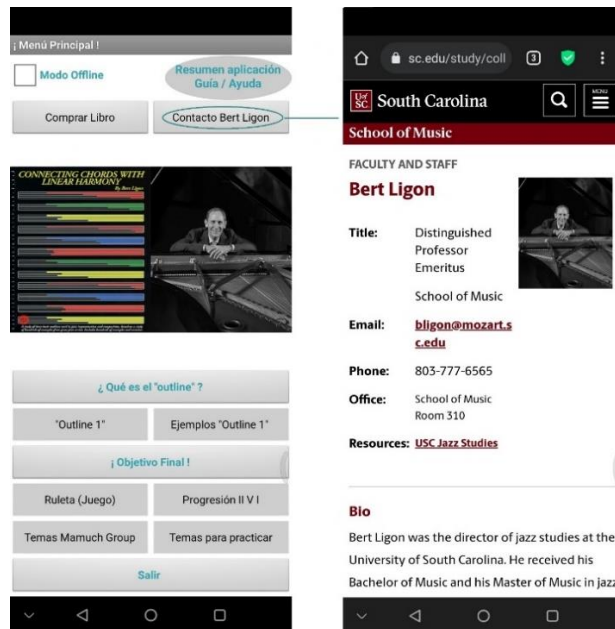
¡ Menú Principal !

Modo Offline

Resumen aplicación Guía / Ayuda

Comprar Libro

Contacto Bert Ligon

CONNECTING CHORDS WITH LINEAR HARMONY

By Bert Ligon

¿ Qué es el "outline" ?

"Outline 1"

Ejemplos "Outline 1"

¡ Objetivo Final !

Ruleta (Juego)

Progresión II V I

Temas Mamuch Group

Temas para practicar

Salir

sc.edu/study/coll

3

South Carolina

MENU

School of Music

FACULTY AND STAFF

Bert Ligon

| | |
|---|---|
| Title: | Distinguished Professor Emeritus<br>School of Music |
| Email: | bligon@mozart.sc.edu |
| Phone: | 803-777-6565 |
| Office: | School of Music Room 310 |
| Resources: | USC Jazz Studies |

Bio

Bert Ligon was the director of jazz studies at the University of South Carolina. He received his Bachelor of Music and his Master of Music in jazz